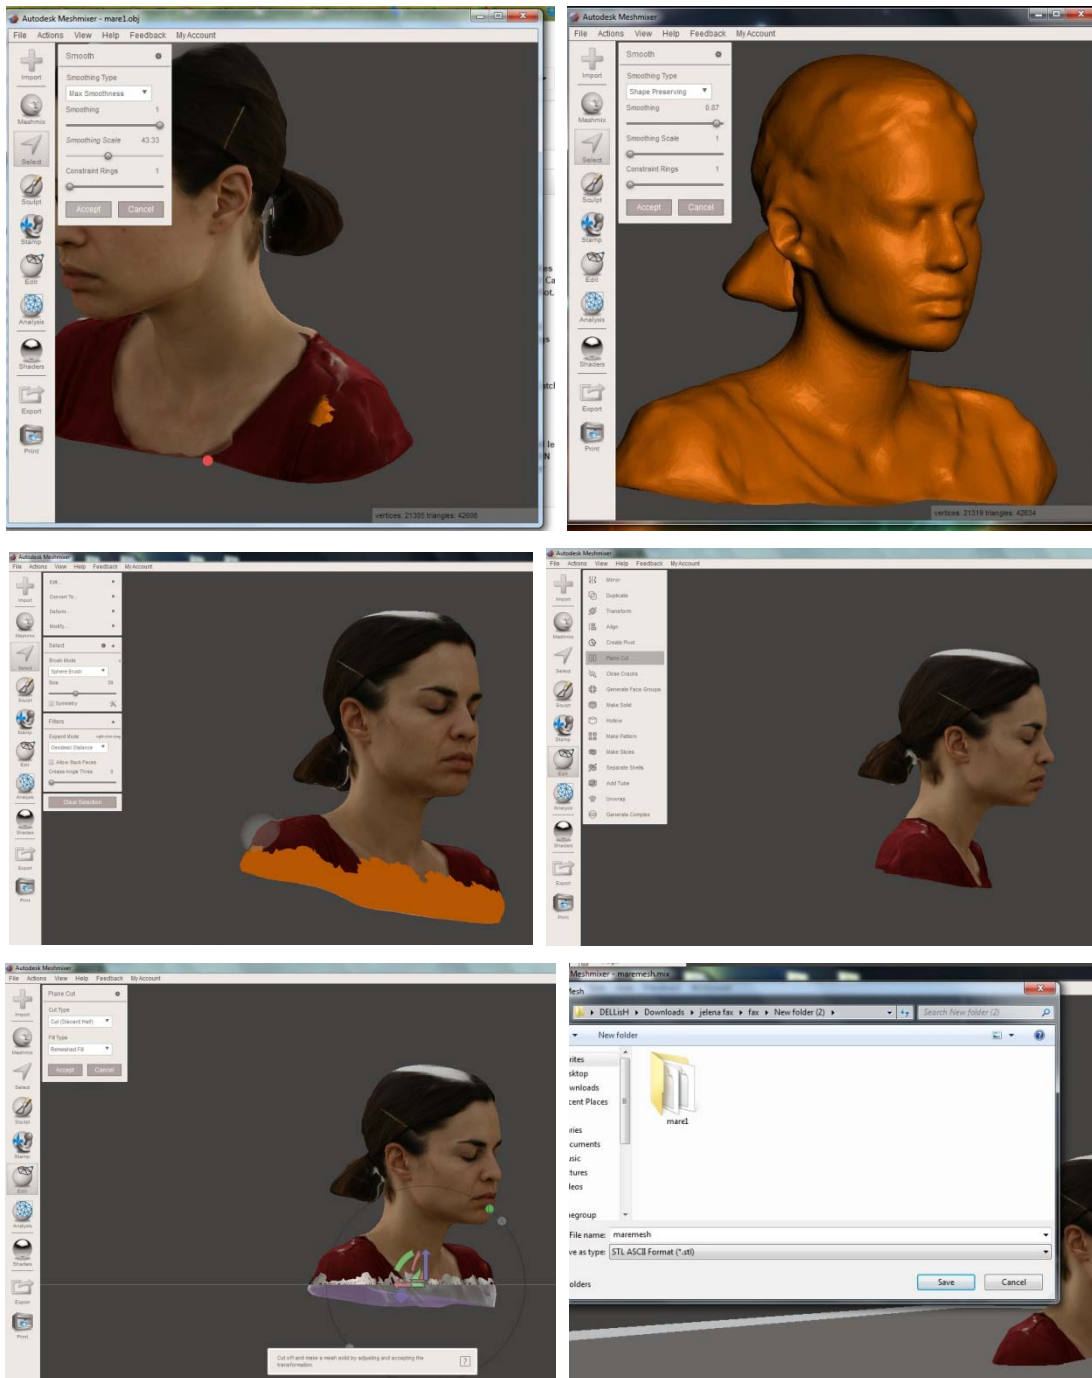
Autodesk Meshmixer - mare1.obj

File Actions View Help Feedback My Account

Import
Meshmix
Select
Sculpt
Stamp
Edit
Analysis
Shaders
Export
Print

Smooth
Smoothing Type
Max Smoothness
Smoothing 1
Smoothing Scale 43.33
Constraint Rings 1
Accept Cancel

vertices: 21335 triangles: 42606

Autodesk Meshmixer

File Actions View Help Feedback My Account

Import
Meshmix
Select
Sculpt
Stamp
Edit
Analysis
Shaders
Export
Print

Smooth
Smoothing Type
Shape Preserving
Smoothing 0.87
Smoothing Scale 1
Constraint Rings 1
Accept Cancel

vertices: 21319 triangles: 42634

Autodesk Meshmixer

File Actions View Help Feedback My Account

Edit
Convert To
Deform
Modify
Select
Brush Mode
Sphere Brush
Size
Symmetry
Filters
Expand Mode
Geodesic Distance
Allow Back Faces
Crease Angle Thres
Clear Selection

Autodesk Meshmixer

File Actions View Help Feedback My Account

Mirror
Duplicate
Transform
Align
Create Pivot
Plane Cut
Close Cracks
Generate Face Groups
Make Solid
Hollow
Make Pattern
Make Slices
Separate Shells
Add Tube
Unwrap
Generate Complex

Autodesk Meshmixer

File Actions View Help Feedback My Account

Plane Cut
Cut Type
Cut (Discard Half)
Fill Type
Remeshed Fill
Accept Cancel

Cut off and make a mesh solid by adjusting and accepting the transformation.

Meshmixer - maremesh.mix

lesh

DELLisH ▸ Downloads ▸ jelena fax ▸ fax ▸ New folder (2) ▸

Search New folder (2)

New folder

rites
sktop
wnloads
cent Places
ries
cuments
isic
tures
leos
egroup

mare1

File name: maremesh
ve as type: STL ASCII Format (*.stl)

olders

Save Cancel